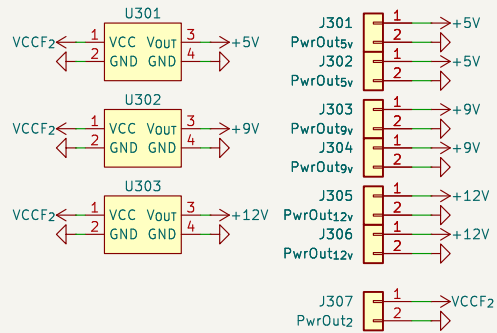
U301
VCCF$_2$ 1 VCC V$_{OUT}$ 3 +5V
2 GND GND 4

U302
VCCF$_2$ 1 VCC V$_{OUT}$ 3 +9V
2 GND GND 4

U303
VCCF$_2$ 1 VCC V$_{OUT}$ 3 +12V
2 GND GND 4

J301
PwrOut$_{5V}$
1 +5V
2

J302
PwrOut$_{5V}$
1 +5V
2

J303
PwrOut$_{9V}$
1 +9V
2

J304
PwrOut$_{9V}$
1 +9V
2

J305
PwrOut$_{12V}$
1 +12V
2

J306
PwrOut$_{12V}$
1 +12V
2

J307
PwrOut$_2$
1 VCCF$_2$
2